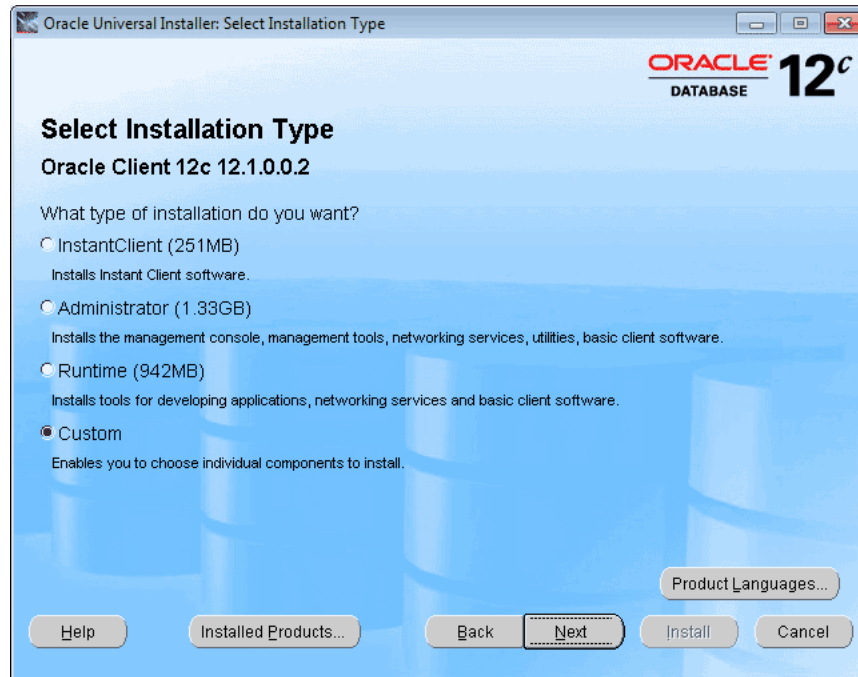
Oracle Universal Installer: Select Installation Type

ORACLE DATABASE 12$^c$

Select Installation Type

Oracle Client 12c 12.1.0.0.2

What type of installation do you want?

InstantClient (251MB)

Installs Instant Client software.

Administrator (1.33GB)

Installs the management console, management tools, networking services, utilities, basic client software.

Runtime (942MB)

Installs tools for developing applications, networking services and basic client software.

Custom

Enables you to choose individual components to install.

Product Languages...

Help

Installed Products...

Back

Next

Install

Cancel